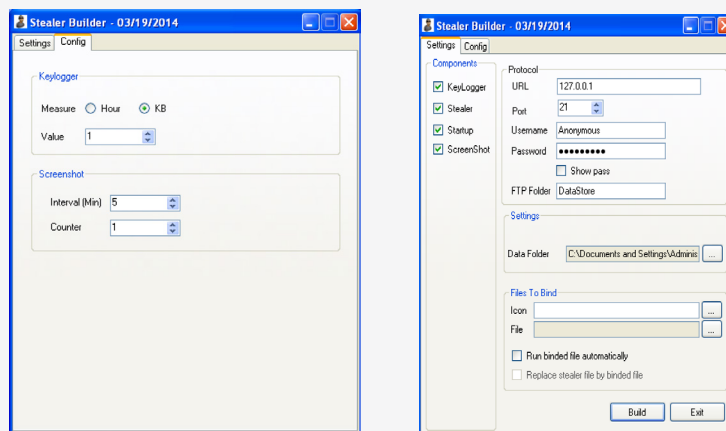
Stealer Builder - 03/19/2014

Settings Config

Keylogger

Measure Hour KB

Value 1

Screenshot

Interval (Min) 5

Counter 1

Stealer Builder - 03/19/2014

Settings Config

Components

KeyLogger

Stealer

Startup

ScreenShot

Protocol

URL 127.0.0.1

Port 21

Username Anonymous

Password ••••••••••

Show pass

FTP Folder DataStore

Settings

Data Folder C:\Documents and Settings\Adminis ...

Files To Bind

Icon ...

File ...

Run binded file automatically

Replace stealer file by binded file

Build Exit